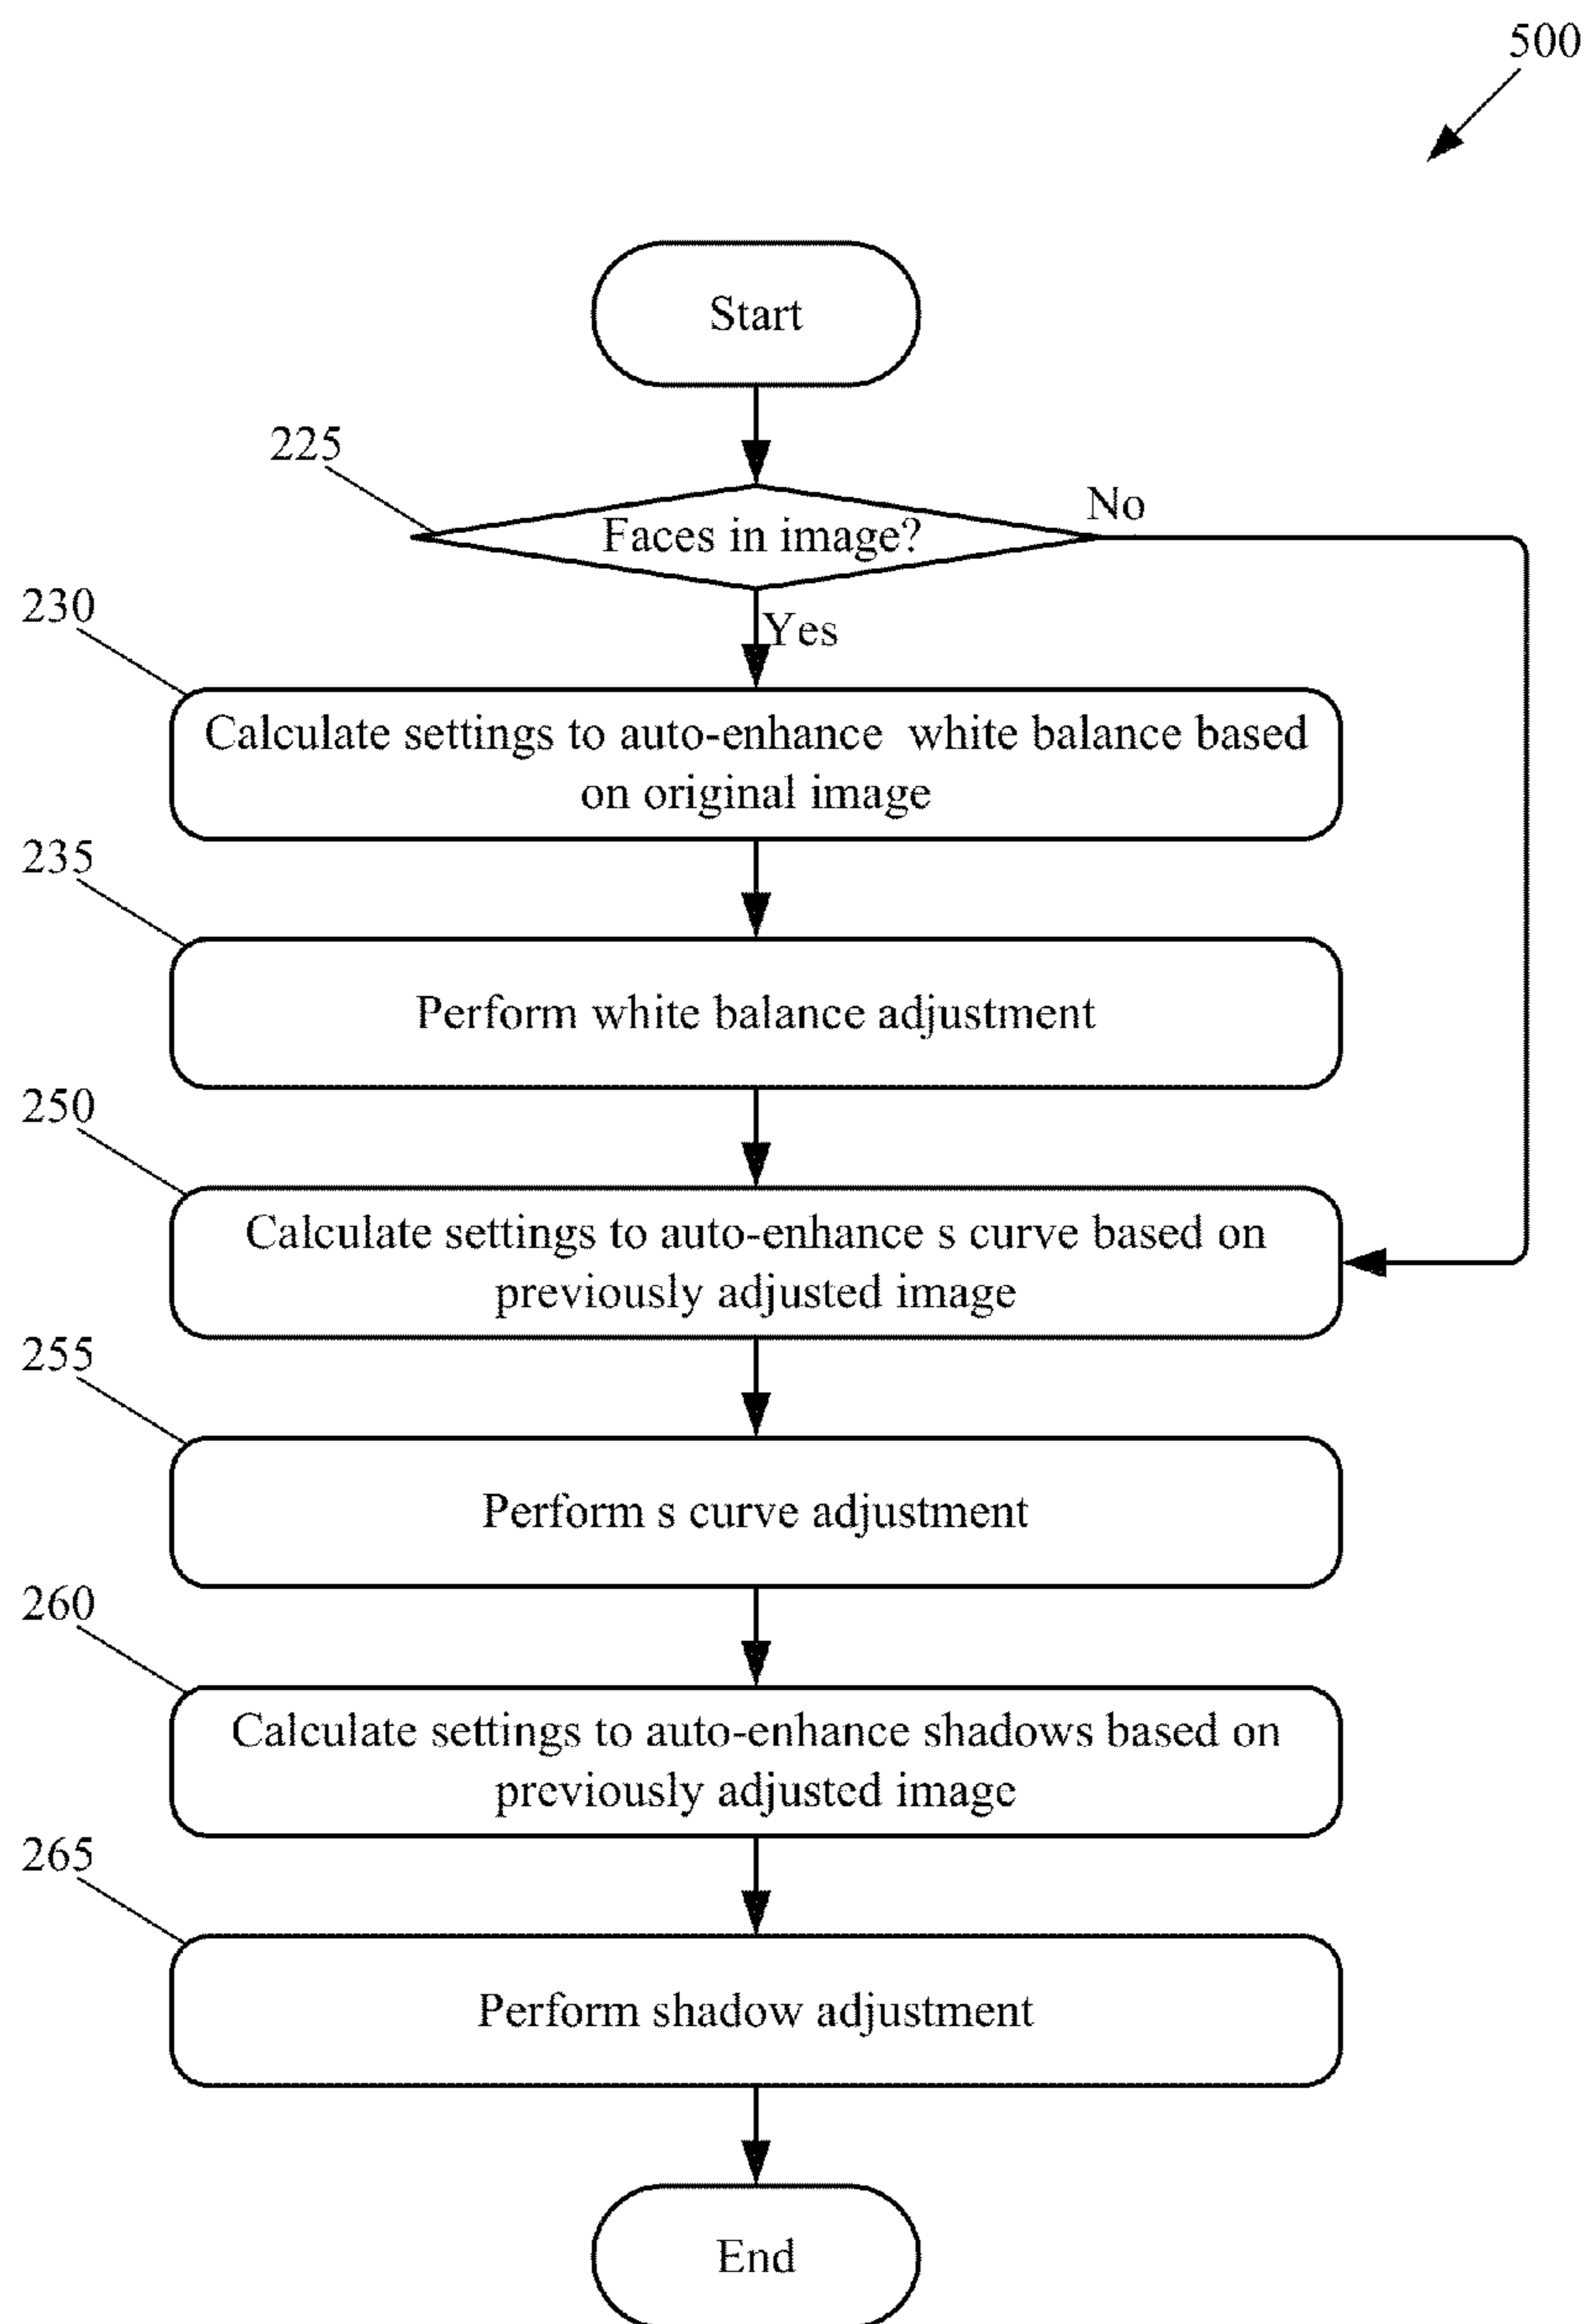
500

Start

225

Faces in image?

No

230

Yes

Calculate settings to auto-enhance white balance based on original image

235

Perform white balance adjustment

250

Calculate settings to auto-enhance s curve based on previously adjusted image

255

Perform s curve adjustment

260

Calculate settings to auto-enhance shadows based on previously adjusted image

265

Perform shadow adjustment

End